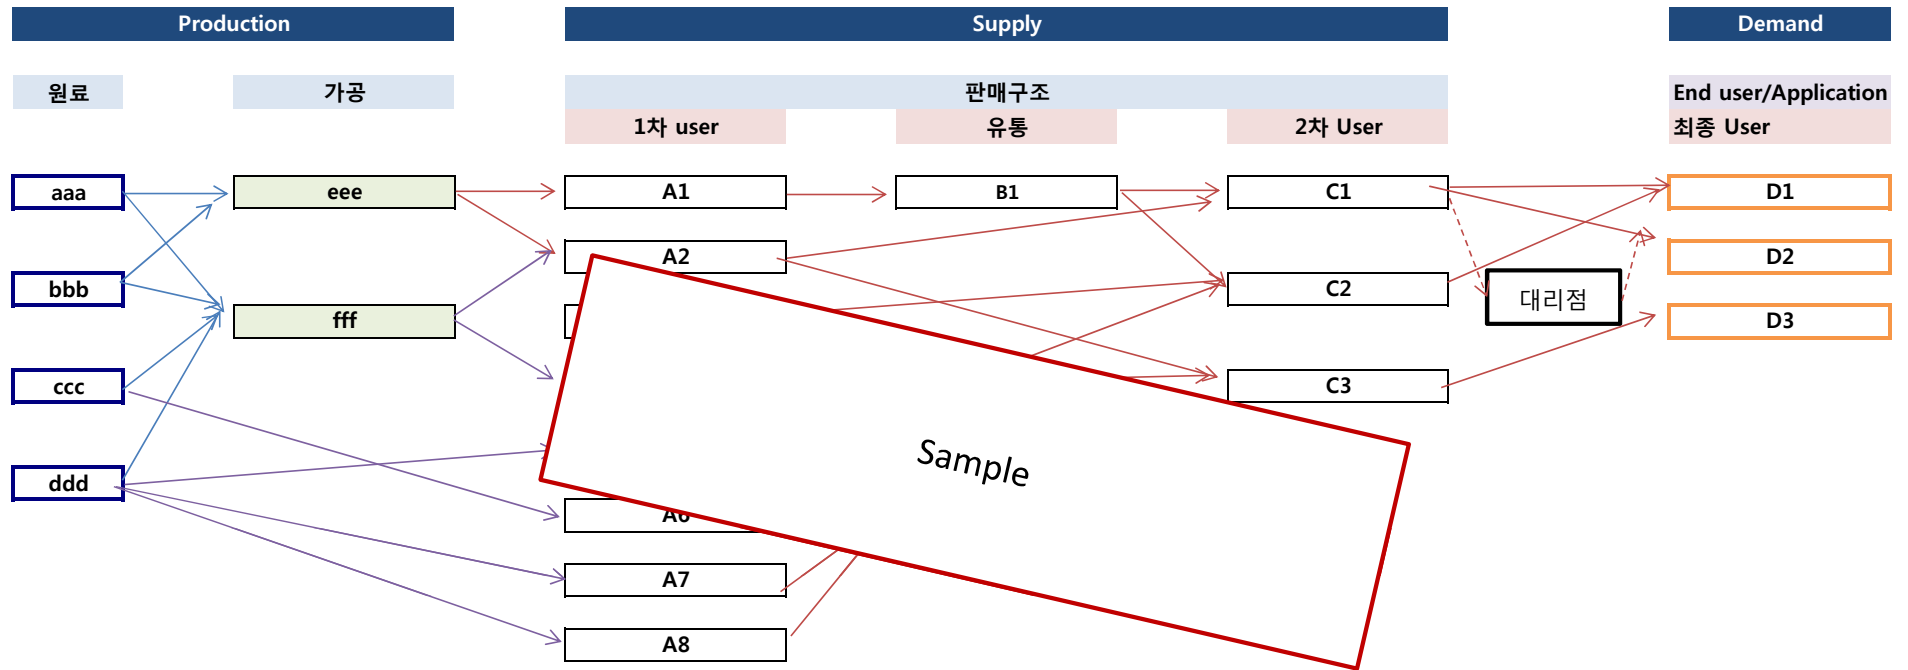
Production

Supply

Demand

원료

가공

판매구조

1차 user

유통

2차 User

End user/Application

최종 User

aaa

eee

A1

B1

C1

D1

A2

D2

bbb

fff

C2

대리점

D3

ccc

C3

Sample

ddd

A6

A7

A8